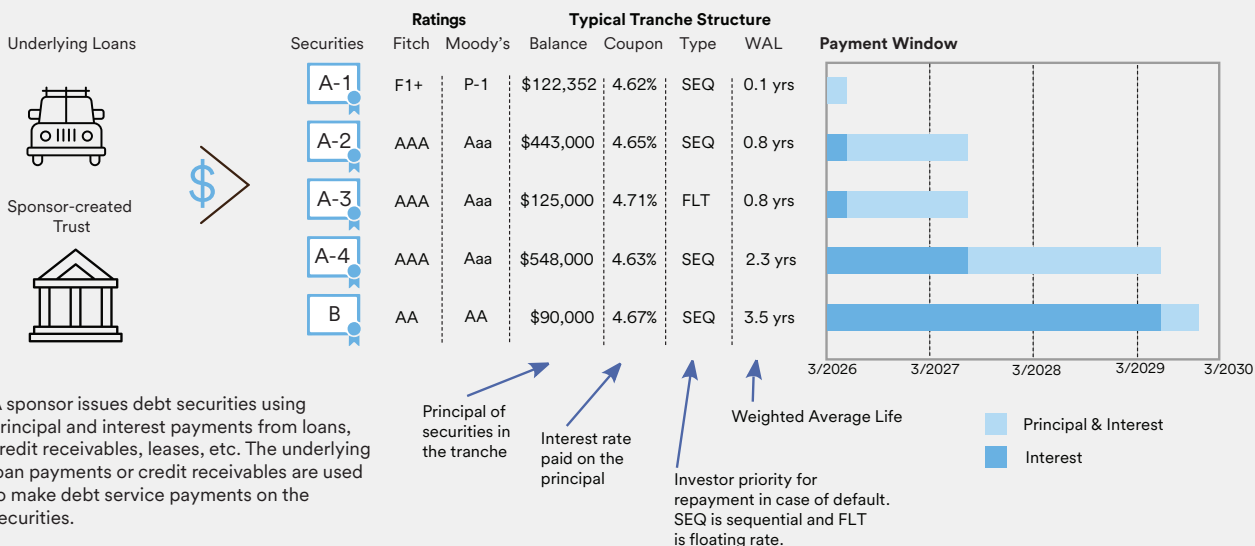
Underlying Loans

Sponsor-created Trust

$

Ratings

Typical Tranche Structure

| Securities | Fitch | Moody's | Balance | Coupon | Type | WAL |
|---|---|---|---|---|---|---|
| A-1 | F1+ | P-1 | \$122,352 | 4.62% | SEQ | 0.1 yrs |
| A-2 | AAA | Aaa | \$443,000 | 4.65% | SEQ | 0.8 yrs |
| A-3 | AAA | Aaa | \$125,000 | 4.71% | FLT | 0.8 yrs |
| A-4 | AAA | Aaa | \$548,000 | 4.63% | SEQ | 2.3 yrs |
| B | AA | AA | \$90,000 | 4.67% | SEQ | 3.5 yrs |

Payment Window

3/2026 3/2027 3/2028 3/2029 3/2030

Principal & Interest

Interest

A sponsor issues debt securities using principal and interest payments from loans, credit receivables, leases, etc. The underlying loan payments or credit receivables are used to make debt service payments on the securities.

Principal of securities in the tranche

Interest rate paid on the principal

Investor priority for repayment in case of default. SEQ is sequential and FLT is floating rate.

Weighted Average Life